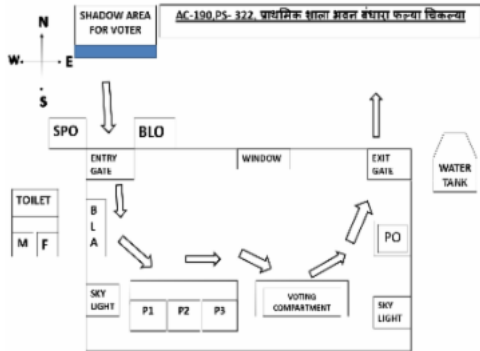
N
W E
S

SHADOW AREA FOR VOTER

AC-190,PS- 322, प्राथमिक शाला भवन बंधारा फल्या चिकल्या

SPO

BLO

ENTRY GATE

WINDOW

EXIT GATE

WATER TANK

TOILET

M

F

B
L
A

PO

SKY LIGHT

P1

P2

P3

VOTING COMPARTMENT

SKY LIGHT